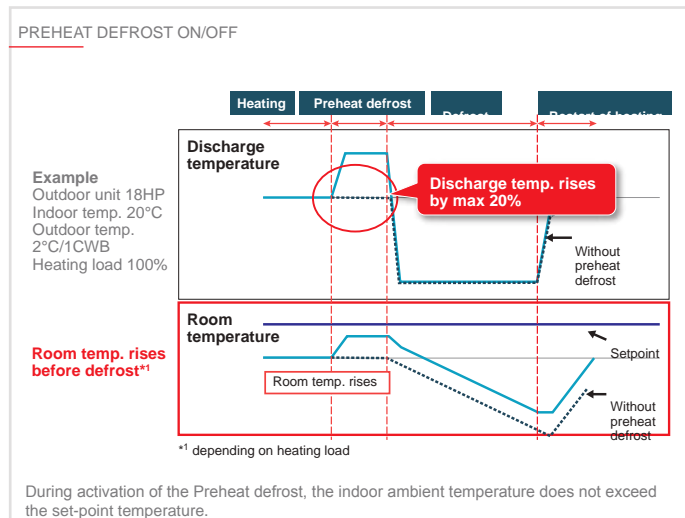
PREHEAT DEFROST ON/OFF

Heating
Preheat defrost
Defrost
Restart of heating

Example
Outdoor unit 18HP
Indoor temp. 20°C
Outdoor temp. 2°C/1CWB
Heating load 100%

Discharge temperature

Discharge temp. rises by max 20%

Without preheat defrost

Room temp. rises before defrost$^{*1}$

Room temperature

Setpoint

Room temp. rises

Without preheat defrost

$^{*1}$ depending on heating load

During activation of the Preheat defrost, the indoor ambient temperature does not exceed the set-point temperature.